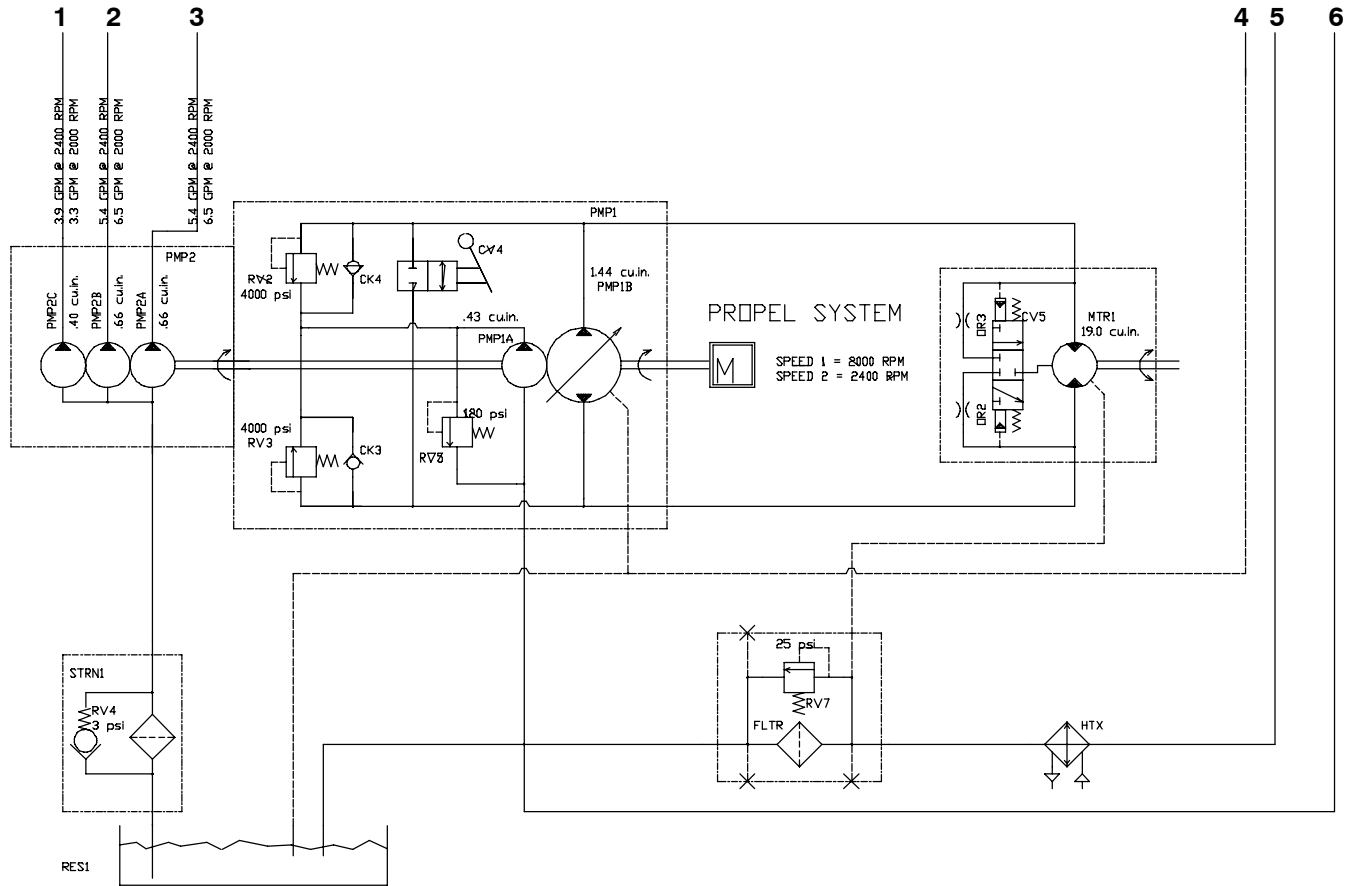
1 2 3 4 5 6

3.9 GPM @ 2400 RPM
3.3 GPM @ 2000 RPM
5.4 GPM @ 2400 RPM
6.5 GPM @ 2000 RPM
5.4 GPM @ 2400 RPM
6.5 GPM @ 2000 RPM

PMP2
PMP2C .40 cu.in.
PMP2B .66 cu.in.
PMP2A .66 cu.in.

PMP1
RV2 4000 psi
CK4
CV4
1.44 cu.in. PMP1B
.43 cu.in.
PMP1A
180 psi
RV5
4000 psi RV3
CK3

PROPEL SYSTEM
M
SPEED 1 = 8000 RPM
SPEED 2 = 2400 RPM

OR3
CV5
MTR1 19.0 cu.in.
OR2

STRN1
RV4 3 psi

25 psi
RV7
FLTR
HTX

RES1